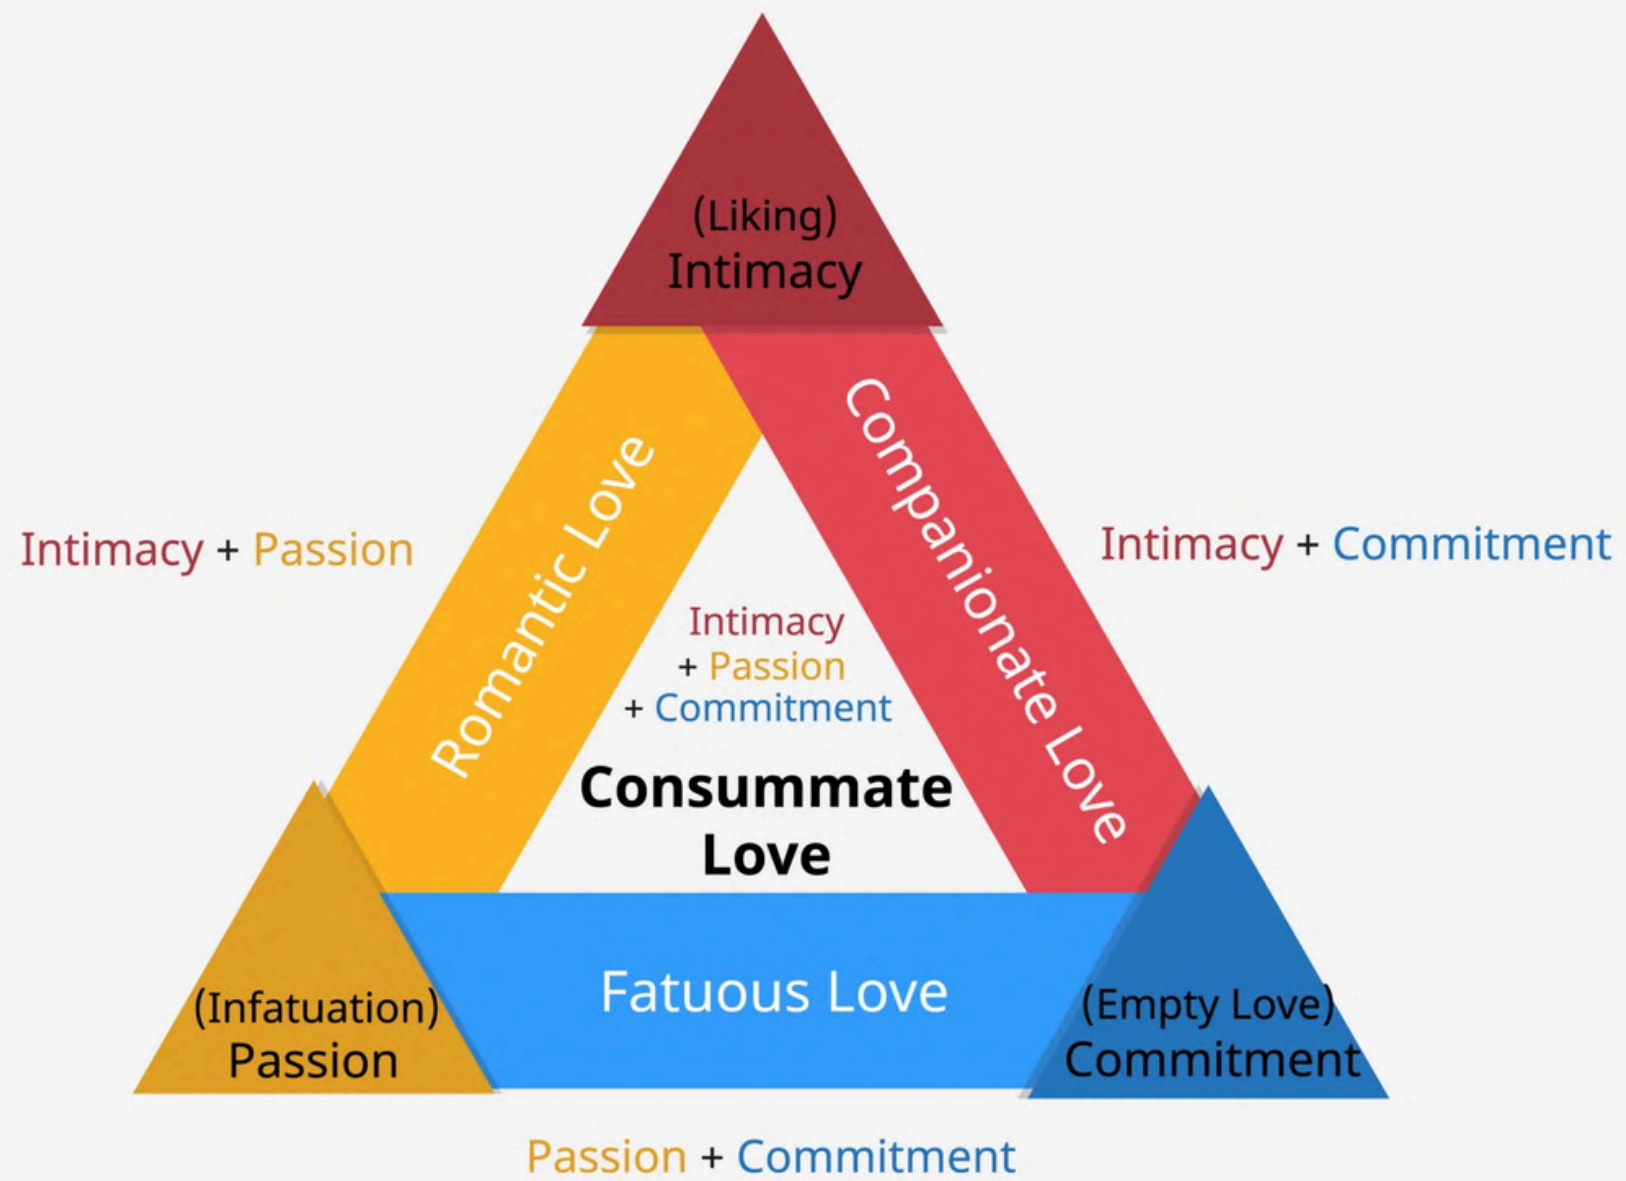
(Liking)
Intimacy

Intimacy + Passion

Romantic Love

Companionate Love

Intimacy + Commitment

Intimacy
+ Passion
+ Commitment

Consummate Love

(Infatuation)
Passion

Fatuous Love

(Empty Love)
Commitment

Passion + Commitment